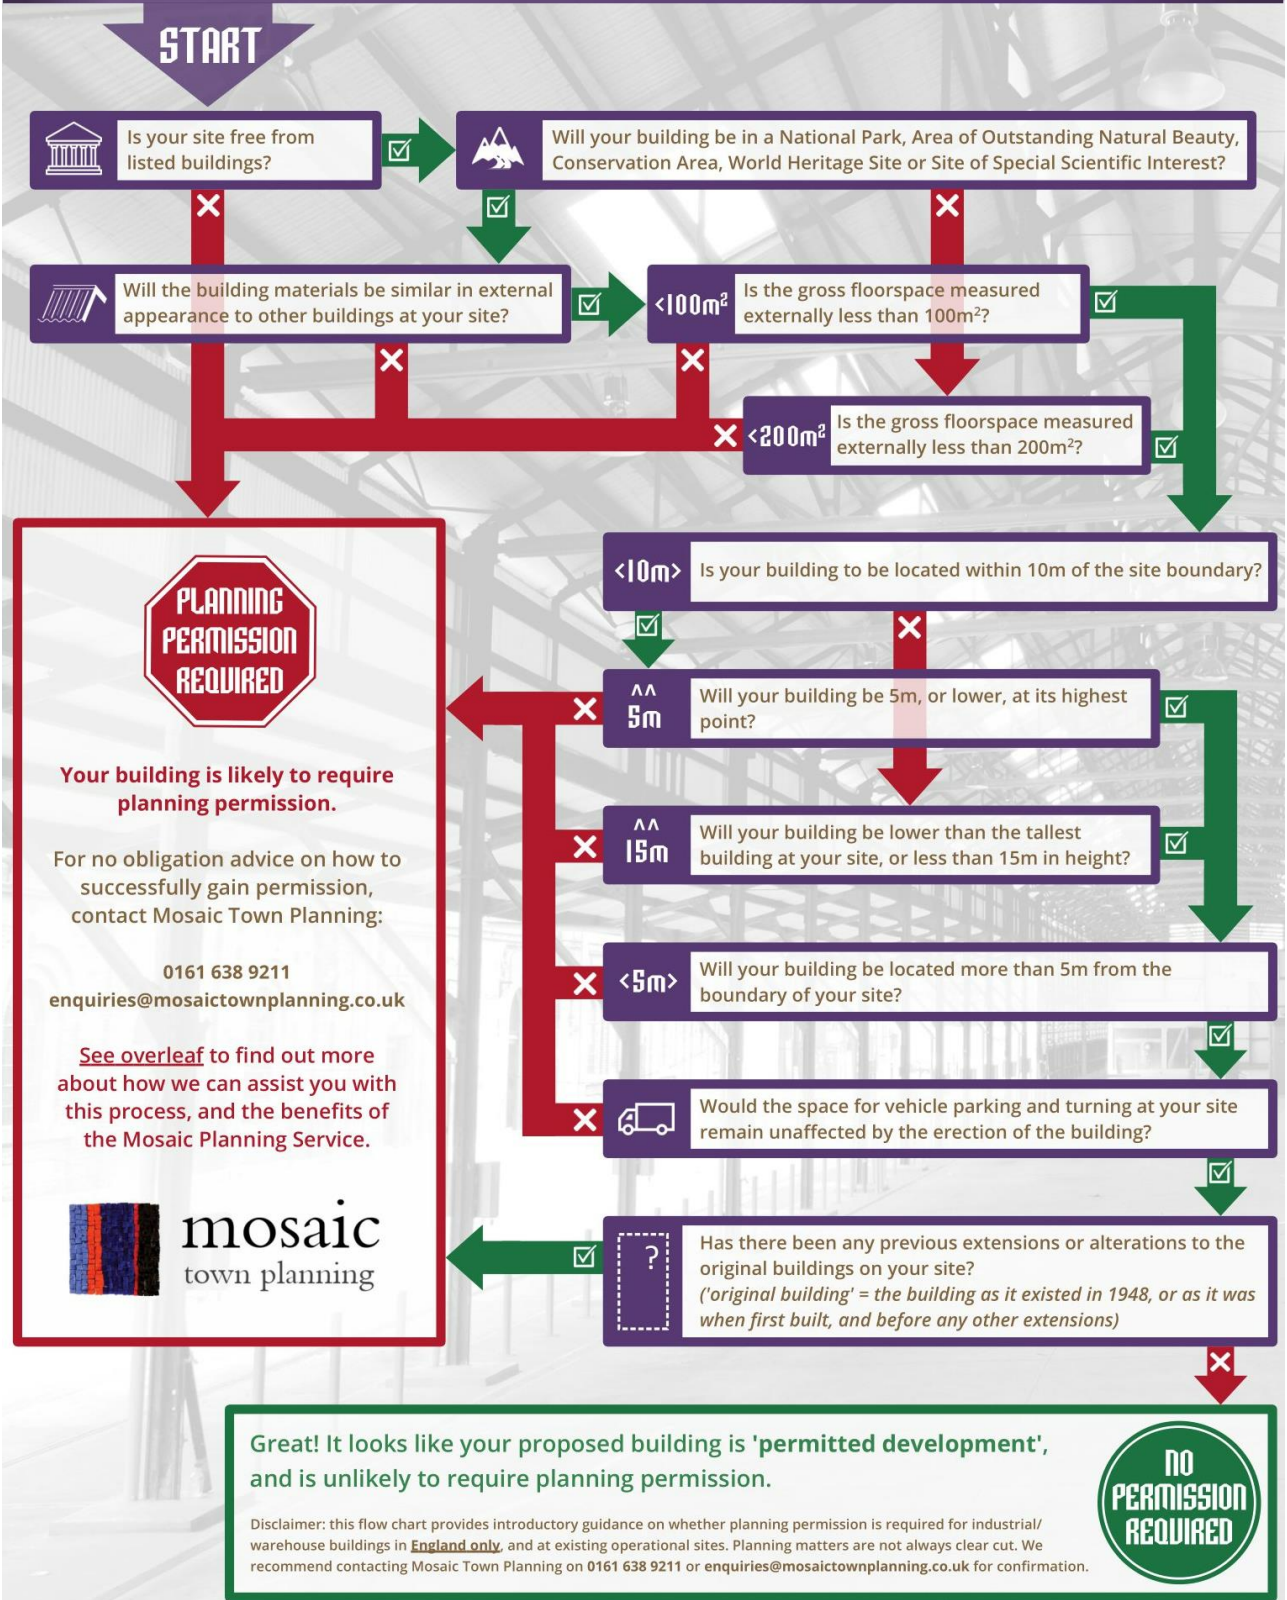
START

Is your site free from listed buildings?

Will your building be in a National Park, Area of Outstanding Natural Beauty, Conservation Area, World Heritage Site or Site of Special Scientific Interest?

Will the building materials be similar in external appearance to other buildings at your site?

<100m²

Is the gross floorspace measured externally less than 100m²?

<200m²

Is the gross floorspace measured externally less than 200m²?

<10m>

Is your building to be located within 10m of the site boundary?

^^ 5m

Will your building be 5m, or lower, at its highest point?

^^ 15m

Will your building be lower than the tallest building at your site, or less than 15m in height?

<5m>

Will your building be located more than 5m from the boundary of your site?

Would the space for vehicle parking and turning at your site remain unaffected by the erection of the building?

?

Has there been any previous extensions or alterations to the original buildings on your site?
('original building' = the building as it existed in 1948, or as it was when first built, and before any other extensions)

PLANNING PERMISSION REQUIRED

Your building is likely to require planning permission.

For no obligation advice on how to successfully gain permission, contact Mosaic Town Planning:

0161 638 9211
enquiries@mosaictownplanning.co.uk

See overleaf to find out more about how we can assist you with this process, and the benefits of the Mosaic Planning Service.

mosaic
town planning

Great! It looks like your proposed building is 'permitted development', and is unlikely to require planning permission.

Disclaimer: this flow chart provides introductory guidance on whether planning permission is required for industrial/warehouse buildings in England only, and at existing operational sites. Planning matters are not always clear cut. We recommend contacting Mosaic Town Planning on 0161 638 9211 or enquiries@mosaictownplanning.co.uk for confirmation.

NO PERMISSION REQUIRED